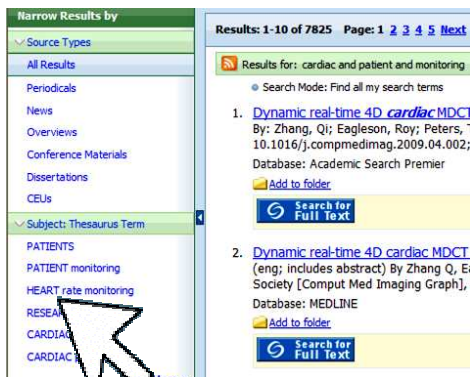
Narrow Results by

Source Types

All Results

Periodicals

News

Overviews

Conference Materials

Dissertations

CEUs

Subject: Thesaurus Term

PATIENTS

PATIENT monitoring

HEART rate monitoring

RESEA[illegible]

CARDIAC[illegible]

CARDIAC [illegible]

Results: 1-10 of 7825 Page: 1 2 3 4 5 Next

Results for: cardiac and patient and monitoring

Search Mode: Find all my search terms

1. Dynamic real-time 4D *cardiac* MDCT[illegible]
By: Zhang, Qi; Eagleson, Roy; Peters, T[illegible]
10.1016/j.compmedimag.2009.04.002;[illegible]
Database: Academic Search Premier
Add to folder
Search for Full Text

2. Dynamic real-time 4D cardiac MDCT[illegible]
(eng; includes abstract) By Zhang Q, E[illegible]
Society [Comput Med Imaging Graph],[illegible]
Database: MEDLINE
Add to folder
Search for Full Text